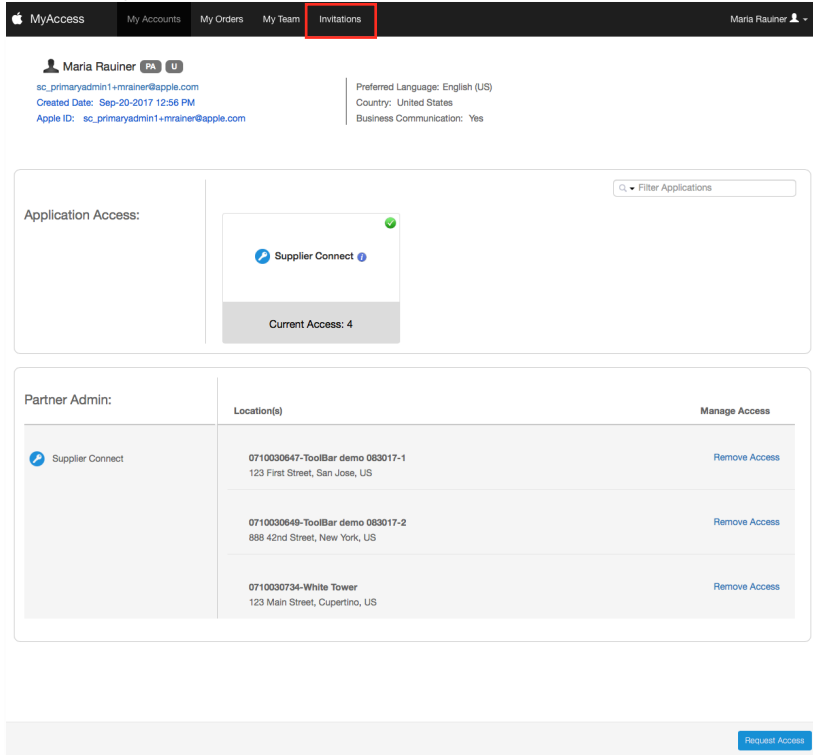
MyAccess My Accounts My Orders My Team Invitations Maria Rauiner

Maria Rauiner PA U
sc_primaryadmin1+mrainer@apple.com
Created Date: Sep-20-2017 12:56 PM
Apple ID: sc_primaryadmin1+mrainer@apple.com

Preferred Language: English (US)
Country: United States
Business Communication: Yes

Application Access:

Filter Applications

Supplier Connect

Current Access: 4

Partner Admin:

| Location(s) | Manage Access |
|---|---|
| 0710030647-ToolBar demo 083017-1 123 First Street, San Jose, US | Remove Access |
| 0710030649-ToolBar demo 083017-2 888 42nd Street, New York, US | Remove Access |
| 0710030734-White Tower 123 Main Street, Cupertino, US | Remove Access |

Supplier Connect

Request Access